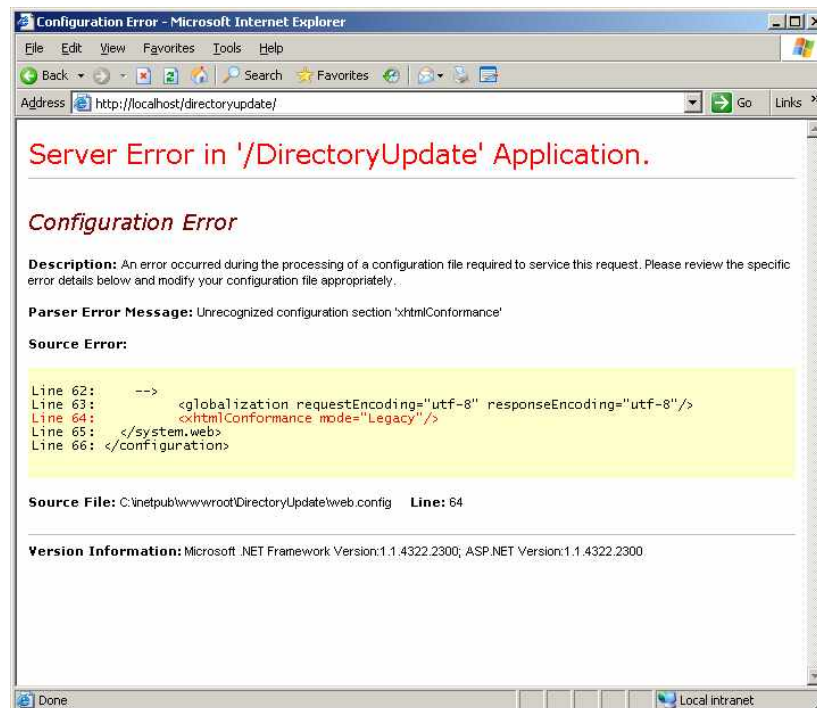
Configuration Error - Microsoft Internet Explorer

File Edit View Favorites Tools Help

Back Search Favorites

Address http://localhost/directoryupdate/ Go Links

Server Error in '/DirectoryUpdate' Application.

Configuration Error

Description: An error occurred during the processing of a configuration file required to service this request. Please review the specific error details below and modify your configuration file appropriately.

Parser Error Message: Unrecognized configuration section 'xhtmlConformance'

Source Error:

Line 62:     -->
Line 63:         <globalization requestEncoding="utf-8" responseEncoding="utf-8"/>
Line 64:         <xhtmlConformance mode="Legacy"/>
Line 65:     </system.web>
Line 66: </configuration>

Source File: C:\inetpub\wwwroot\DirectoryUpdate\web.config Line: 64

Version Information: Microsoft .NET Framework Version:1.1.4322.2300; ASP.NET Version:1.1.4322.2300

Done Local intranet